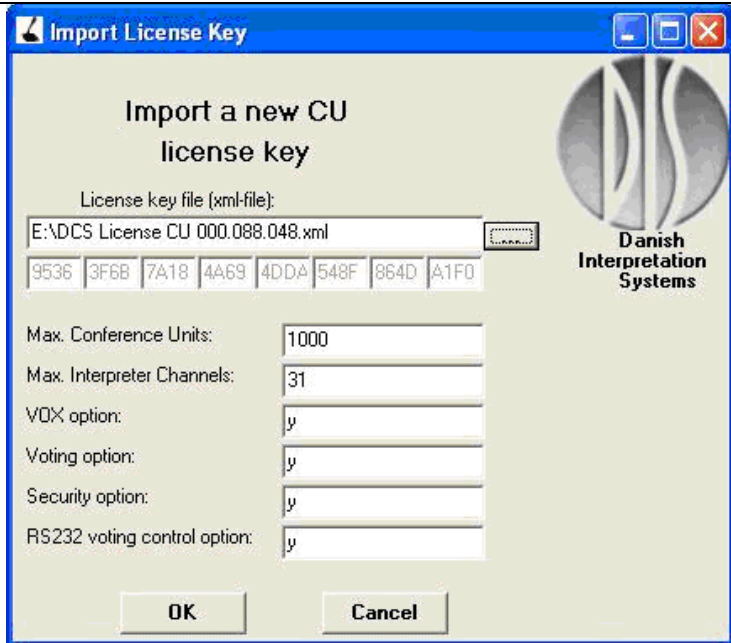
Import License Key

Import a new CU license key

License key file (xml-file):

E:\DCS License CU 000.088.048.xml

....

9536 3F6B 7A18 4A69 4DDA 548F 864D A1F0

Danish Interpretation Systems

Max. Conference Units: 1000

Max. Interpreter Channels: 31

VOX option: y

Voting option: y

Security option: y

RS232 voting control option: y

OK

Cancel